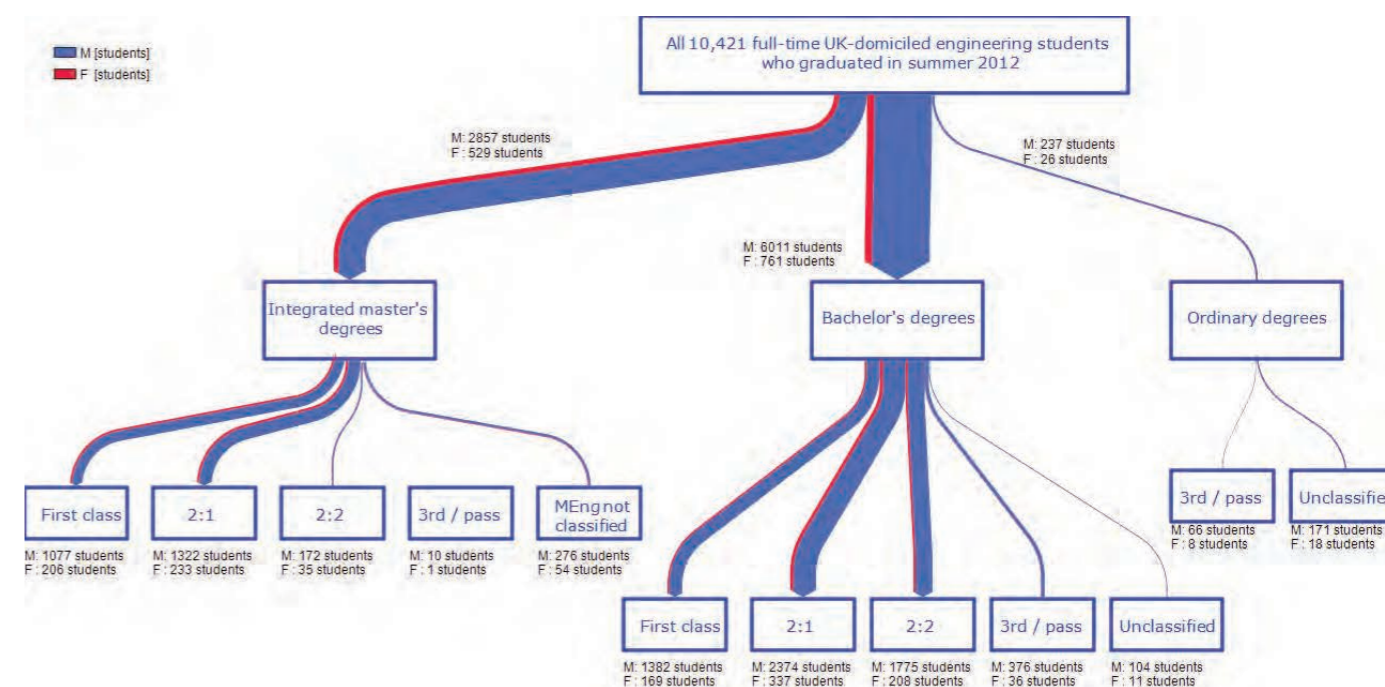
M [students]
F [students]

All 10,421 full-time UK-domiciled engineering students who graduated in summer 2012

M: 2857 students
F : 529 students

M: 237 students
F : 26 students

M: 6011 students
F : 761 students

Integrated master's degrees

Bachelor's degrees

Ordinary degrees

First class
M: 1077 students
F : 206 students

2:1
M: 1322 students
F : 233 students

2:2
M: 172 students
F : 35 students

3rd / pass
M: 10 students
F : 1 students

MEng not classified
M: 276 students
F : 54 students

First class
M: 1382 students
F : 169 students

2:1
M: 2374 students
F : 337 students

2:2
M: 1775 students
F : 208 students

3rd / pass
M: 376 students
F : 36 students

Unclassified
M: 104 students
F : 11 students

3rd / pass
M: 66 students
F : 8 students

Unclassifie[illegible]
M: 171 students
F : 18 students